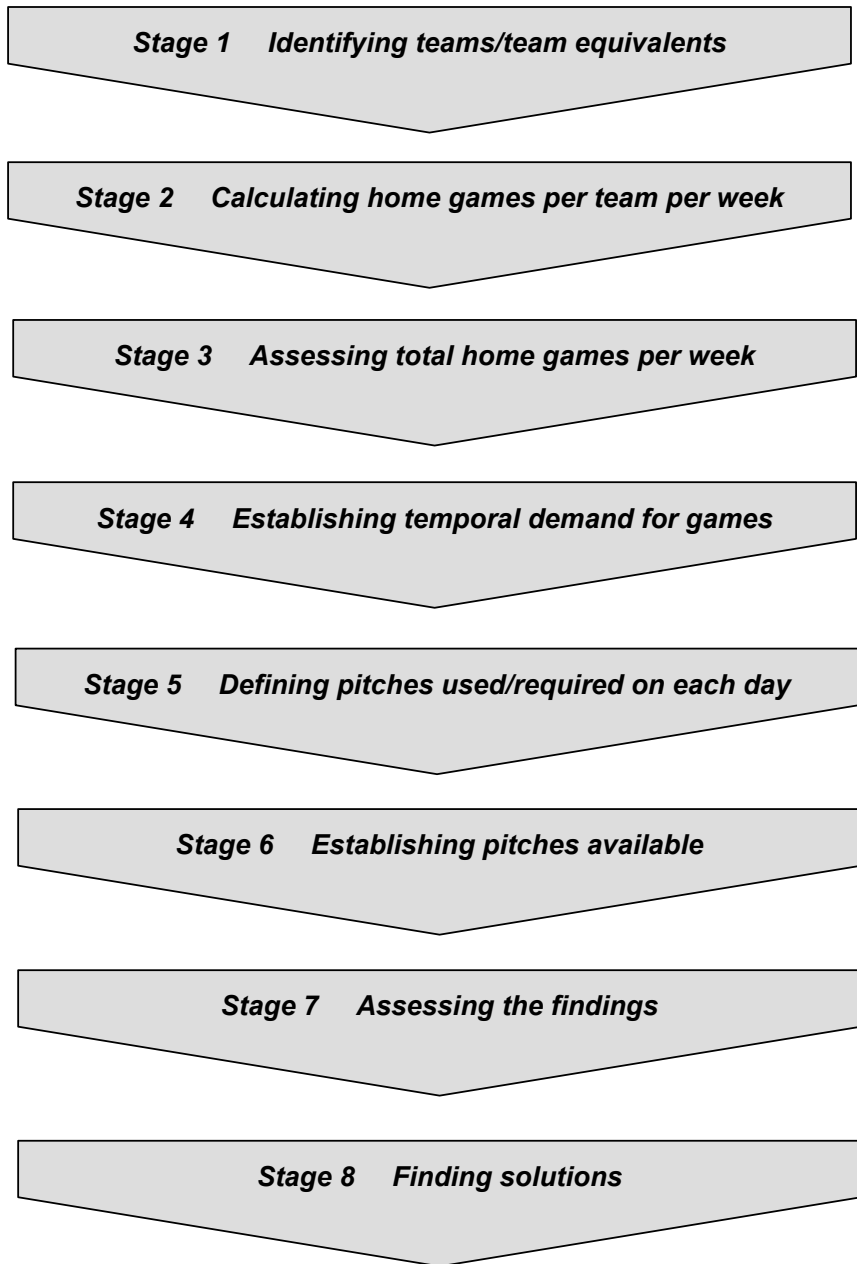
Stage 1 Identifying teams/team equivalents

Stage 2 Calculating home games per team per week

Stage 3 Assessing total home games per week

Stage 4 Establishing temporal demand for games

Stage 5 Defining pitches used/required on each day

Stage 6 Establishing pitches available

Stage 7 Assessing the findings

Stage 8 Finding solutions